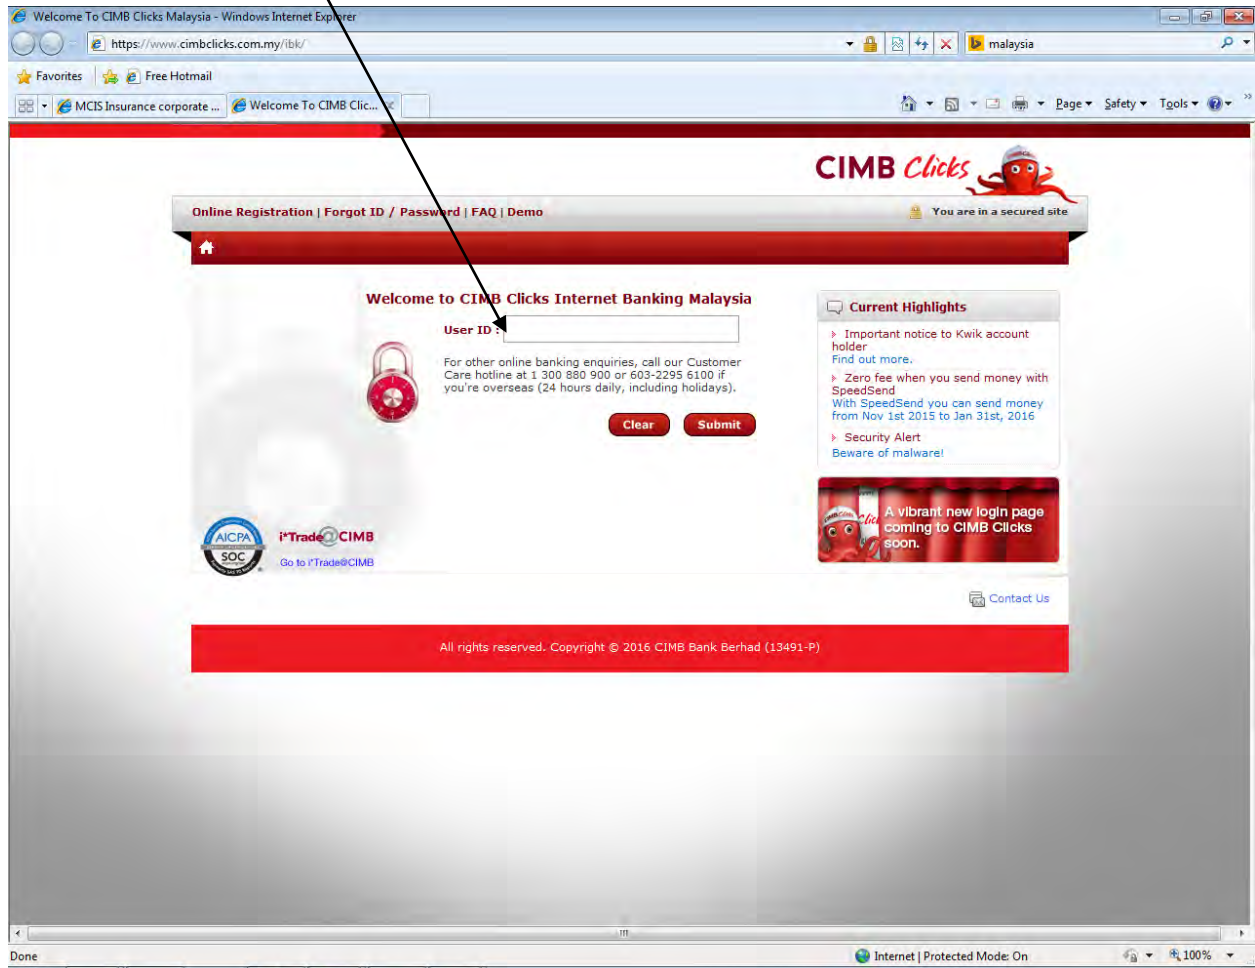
Welcome To CIMB Clicks Malaysia - Windows Internet Explorer

https://www.cimbclicks.com.my/ibk/

malaysia

Favorites | Free Hotmail

MCIS Insurance corporate ... | Welcome To CIMB Clic...

Page ▾ Safety ▾ Tools ▾

CIMB Clicks

Online Registration | Forgot ID / Password | FAQ | Demo

You are in a secured site

Welcome to CIMB Clicks Internet Banking Malaysia

User ID :

For other online banking enquiries, call our Customer Care hotline at 1 300 880 900 or 603-2295 6100 if you're overseas (24 hours daily, including holidays).

Clear Submit

Current Highlights

Important notice to Kwik account holder
Find out more.

Zero fee when you send money with SpeedSend
With SpeedSend you can send money from Nov 1st 2015 to Jan 31st, 2016

Security Alert
Beware of malware!

A vibrant new login page coming to CIMB Clicks soon.

AICPA SOC

i*Trade@CIMB
Go to i*Trade@CIMB

Contact Us

All rights reserved. Copyright © 2016 CIMB Bank Berhad (13491-P)

Done

Internet | Protected Mode: On

100%